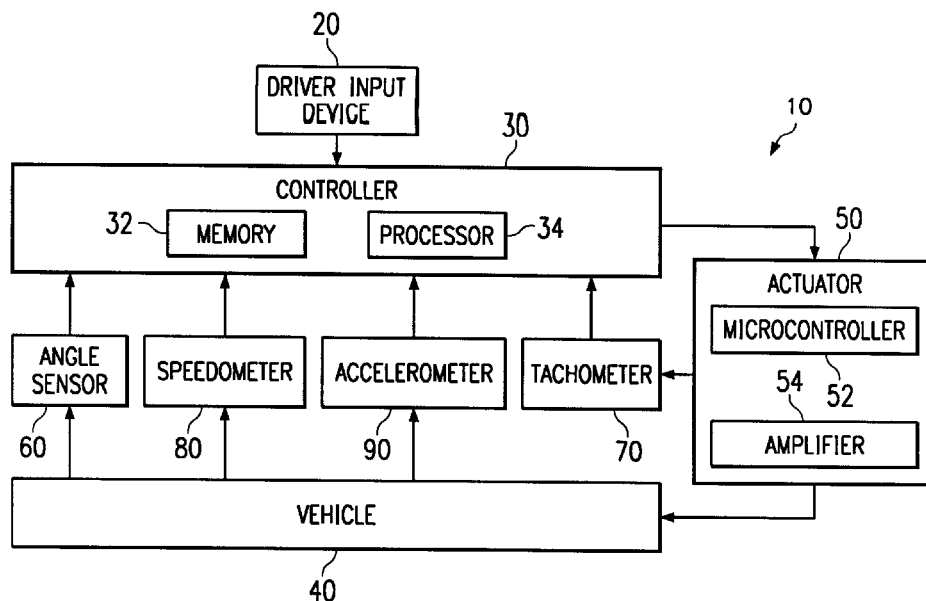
20

DRIVER INPUT DEVICE

10

30

CONTROLLER

32 MEMORY

PROCESSOR 34

50

ACTUATOR

MICROCONTROLLER

54

52

AMPLIFIER

ANGLE SENSOR

SPEEDOMETER

ACCELEROMETER

TACHOMETER

60

80

90

70

VEHICLE

40